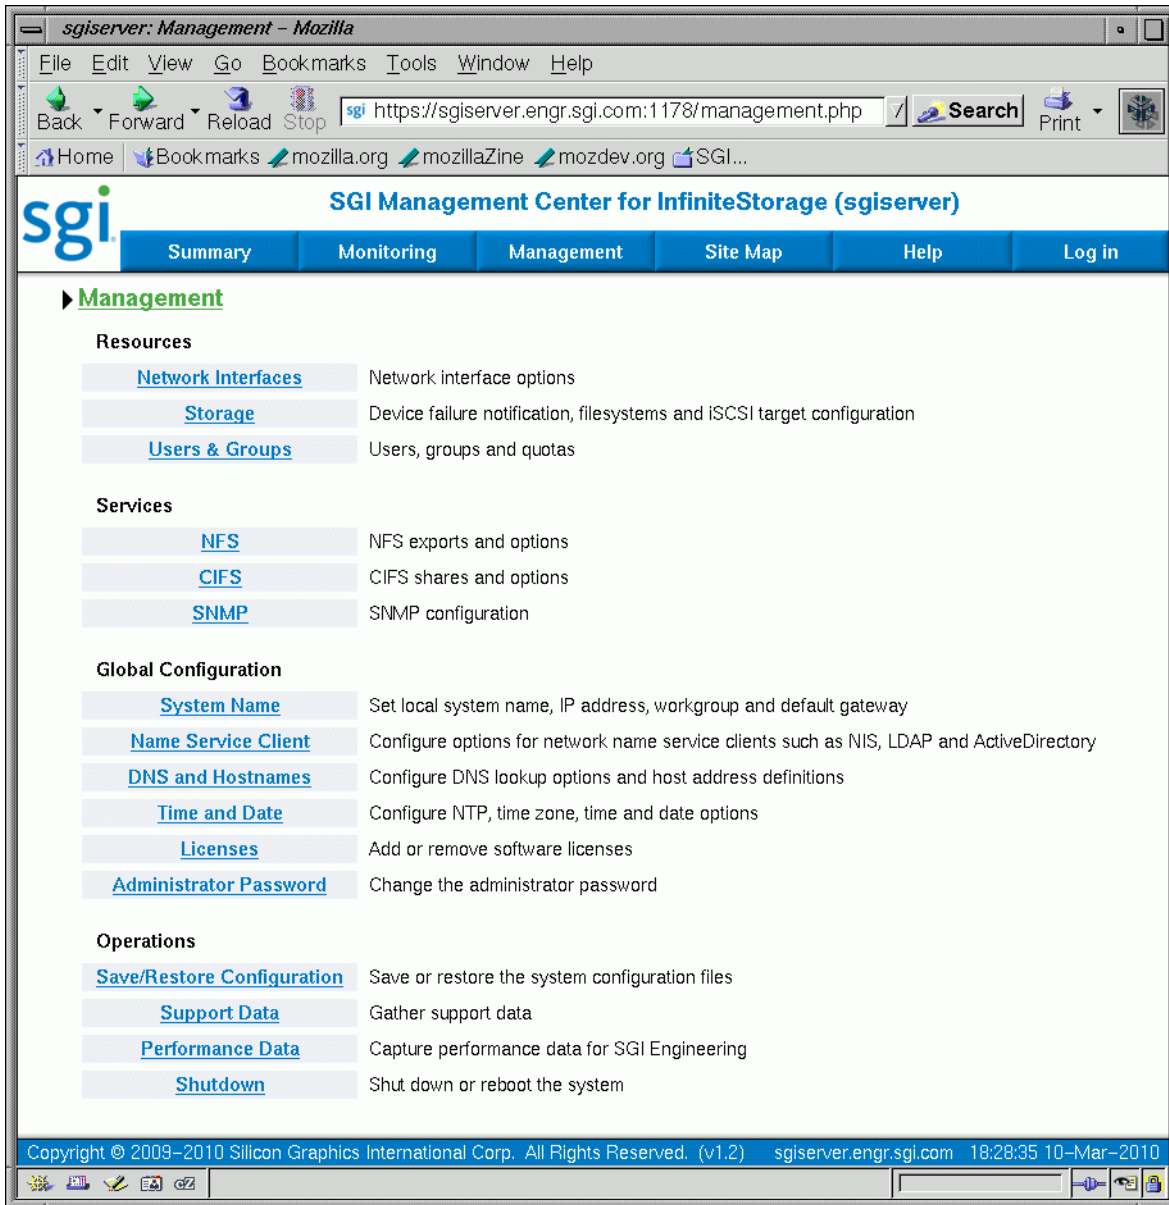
sgiserver: Management – Mozilla

File Edit View Go Bookmarks Tools Window Help

Back Forward Reload Stop https://sgiserver.engr.sgi.com:1178/management.php Search Print

Home Bookmarks mozilla.org mozillaZine mozdev.org SGI...

sgi

SGI Management Center for InfiniteStorage (sgiserver)

Summary | Monitoring | Management | Site Map | Help | Log in

Management

Resources

| | |
|---|---|
| Network Interfaces | Network interface options |
| Storage | Device failure notification, filesystems and iSCSI target configuration |
| Users & Groups | Users, groups and quotas |

Services

| | |
|---|---|
| NFS | NFS exports and options |
| CIFS | CIFS shares and options |
| SNMP | SNMP configuration |

Global Configuration

| | |
|---|---|
| System Name | Set local system name, IP address, workgroup and default gateway |
| Name Service Client | Configure options for network name service clients such as NIS, LDAP and ActiveDirectory |
| DNS and Hostnames | Configure DNS lookup options and host address definitions |
| Time and Date | Configure NTP, time zone, time and date options |
| Licenses | Add or remove software licenses |
| Administrator Password | Change the administrator password |

Operations

| | |
|---|---|
| Save/Restore Configuration | Save or restore the system configuration files |
| Support Data | Gather support data |
| Performance Data | Capture performance data for SGI Engineering |
| Shutdown | Shut down or reboot the system |

Copyright © 2009–2010 Silicon Graphics International Corp. All Rights Reserved. (v1.2) sgiserver.engr.sgi.com 18:28:35 10–Mar–2010